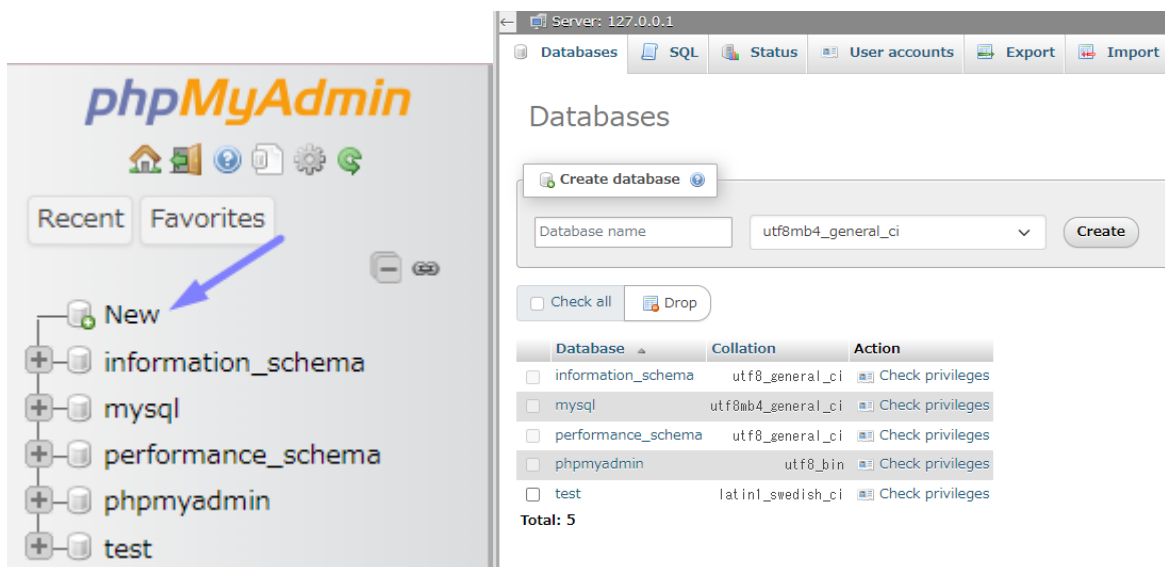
phpMyAdmin

Recent Favorites

New
information_schema
mysql
performance_schema
phpmyadmin
test

Server: 127.0.0.1

Databases SQL Status User accounts Export Import

Databases

Create database

Database name utf8mb4_general_ci Create

Check all Drop

| Database | Collation | Action |
|---|---|---|
| information_schema | utf8_general_ci | Check privileges |
| mysql | utf8mb4_general_ci | Check privileges |
| performance_schema | utf8_general_ci | Check privileges |
| phpmyadmin | utf8_bin | Check privileges |
| test | latin1_swedish_ci | Check privileges |

Total: 5